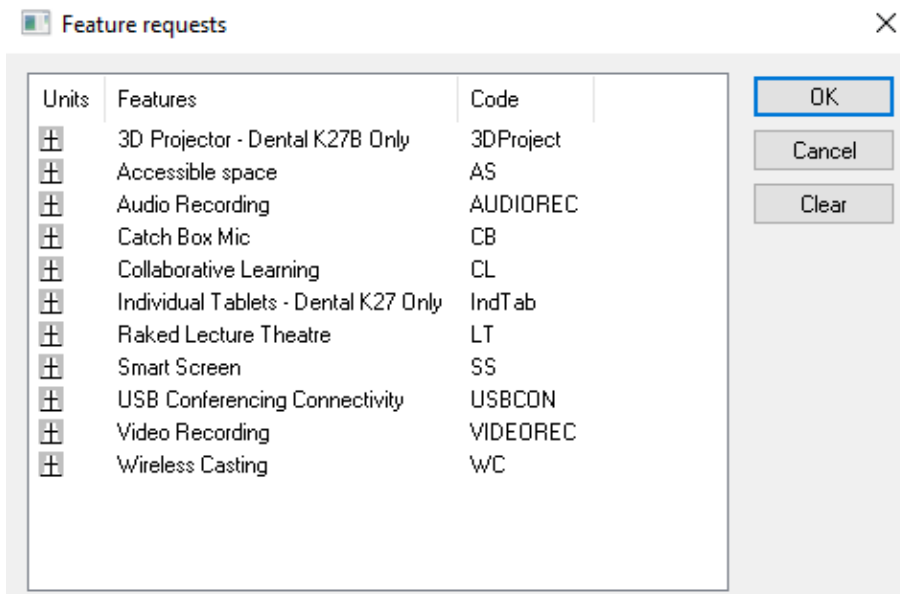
Feature requests

| Units | Features | Code |
|---|---|---|
| ⊞ | 3D Projector - Dental K27B Only | 3DProject |
| ⊞ | Accessible space | AS |
| ⊞ | Audio Recording | AUDIOREC |
| ⊞ | Catch Box Mic | CB |
| ⊞ | Collaborative Learning | CL |
| ⊞ | Individual Tablets - Dental K27 Only | IndTab |
| ⊞ | Raked Lecture Theatre | LT |
| ⊞ | Smart Screen | SS |
| ⊞ | USB Conferencing Connectivity | USBCON |
| ⊞ | Video Recording | VIDEOREC |
| ⊞ | Wireless Casting | WC |

OK

Cancel

Clear